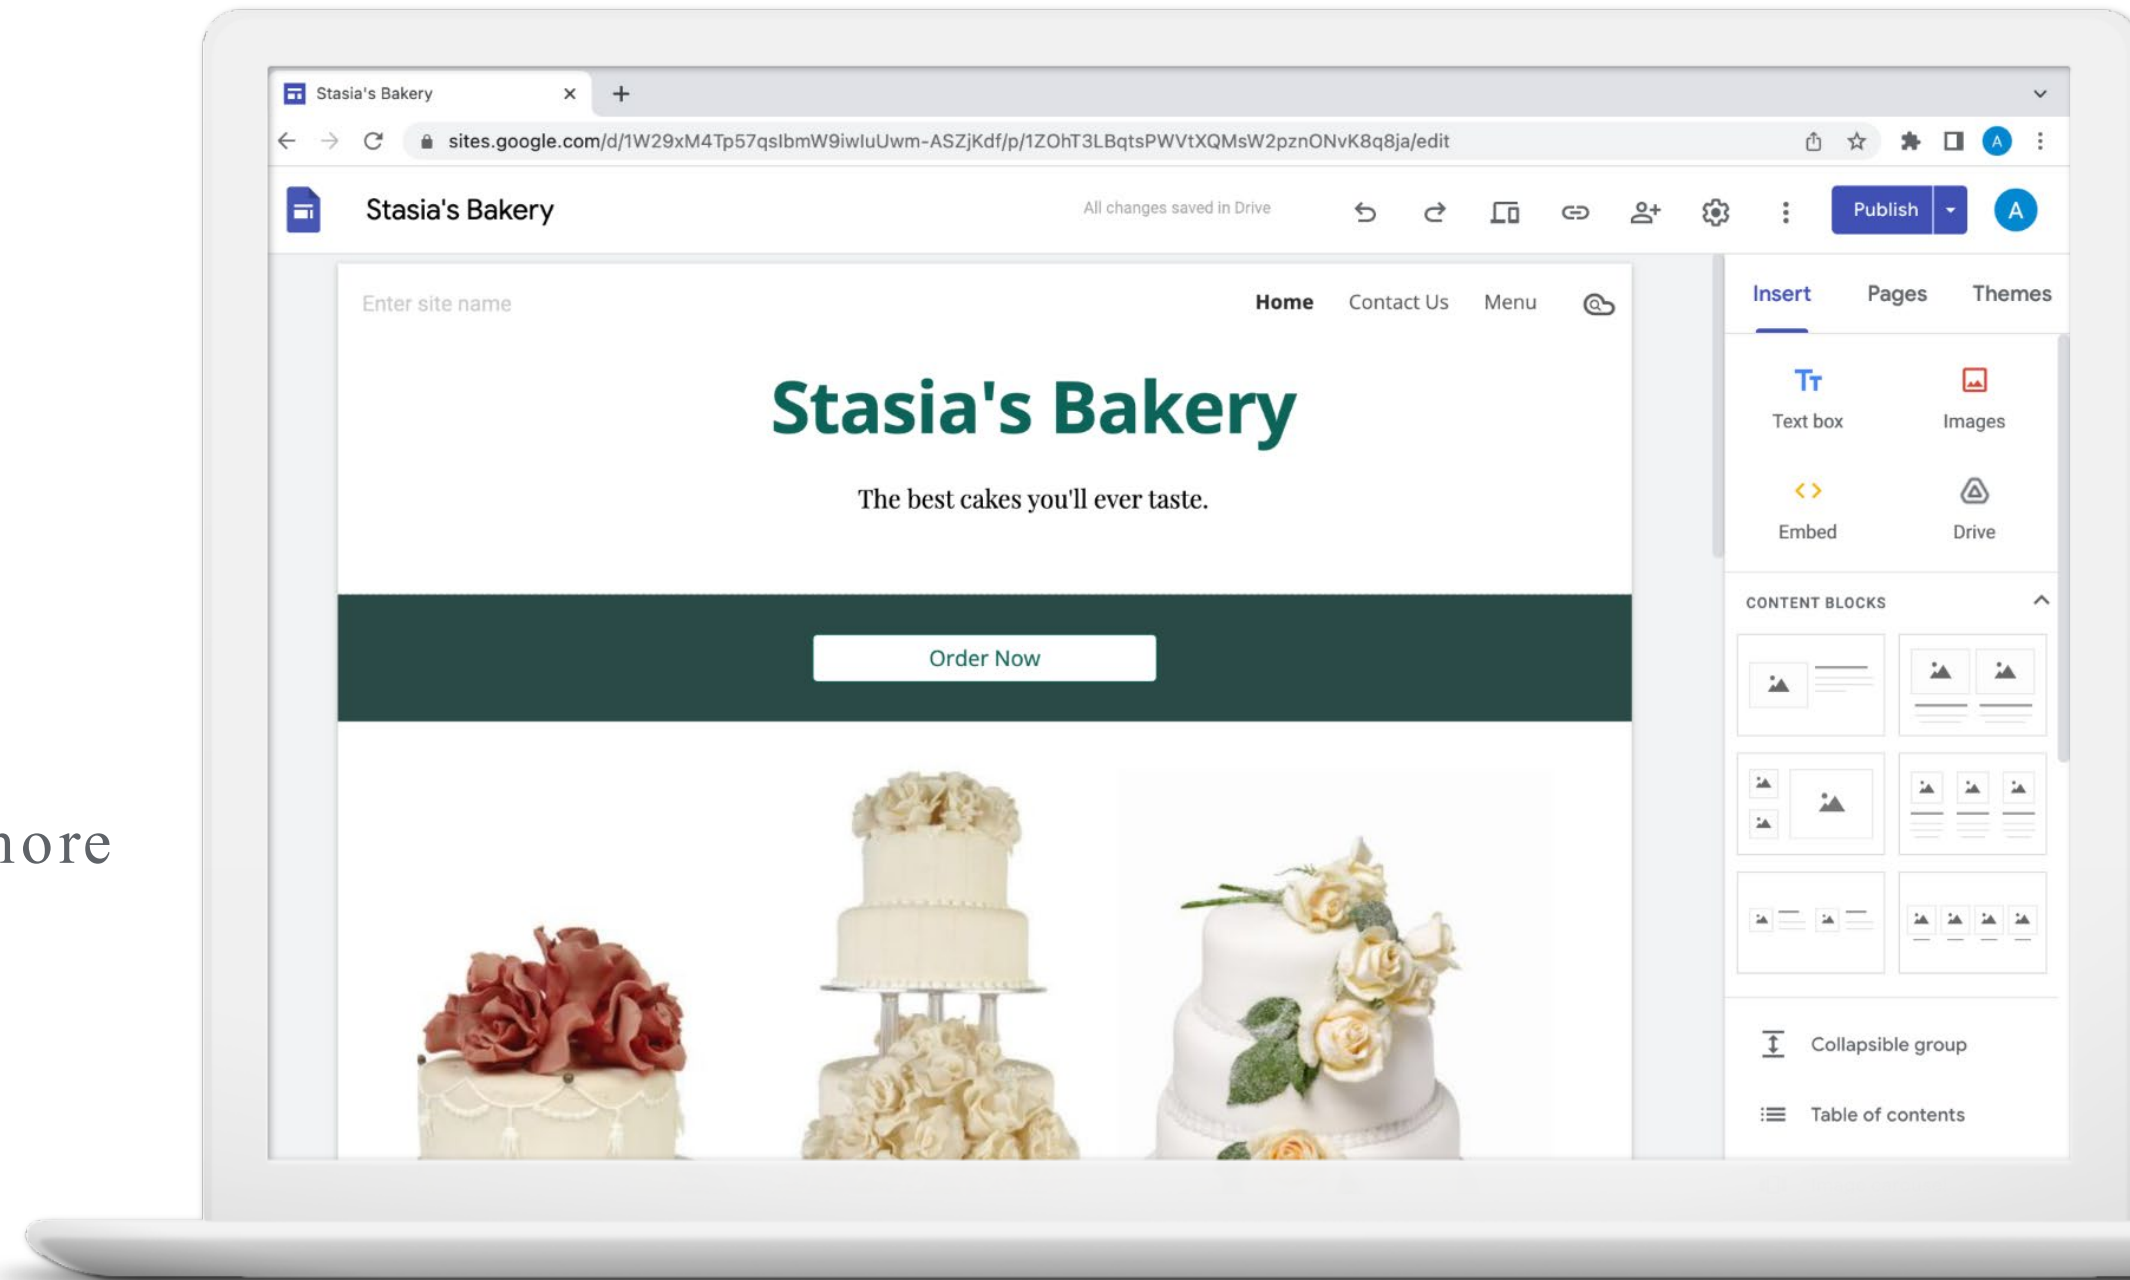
Stasia's Bakery

sites.google.com/d/1W29xM4Tp57qsIbmW9iwIuUwm-ASZjKdf/p/1ZOhT3LBqtsPWVtXQMsW2pznONvK8q8ja/edit

Stasia's Bakery

All changes saved in Drive

Publish

A

Enter site name

Home Contact Us Menu

Stasia's Bakery

The best cakes you'll ever taste.

Order Now

Insert Pages Themes

Text box

Images

Embed

Drive

CONTENT BLOCKS

Collapsible group

Table of contents

nore